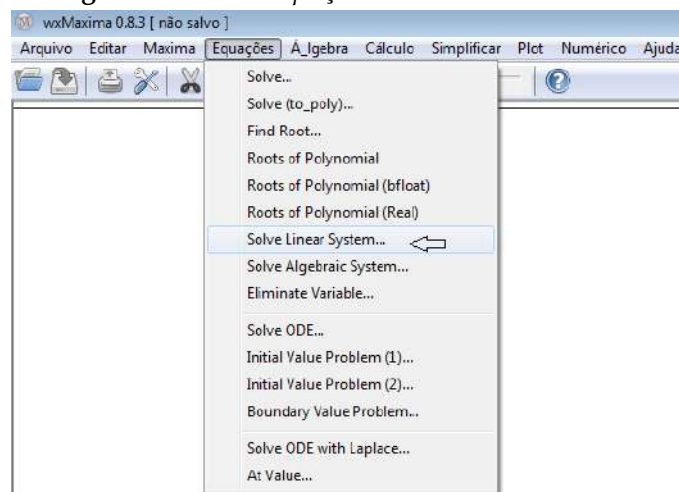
wxMaxima 0.8.3 [ não salvo ]

Arquivo Editar Maxima Equações Á_lgebra Cálculo Simplificar Plot Numérico Ajuda

Solve...
Solve (to_poly)...
Find Root...
Roots of Polynomial
Roots of Polynomial (bfloat)
Roots of Polynomial (Real)
Solve Linear System...
Solve Algebraic System...
Eliminate Variable...
Solve ODE...
Initial Value Problem (1)...
Initial Value Problem (2)...
Boundary Value Problem...
Solve ODE with Laplace...
At Value...